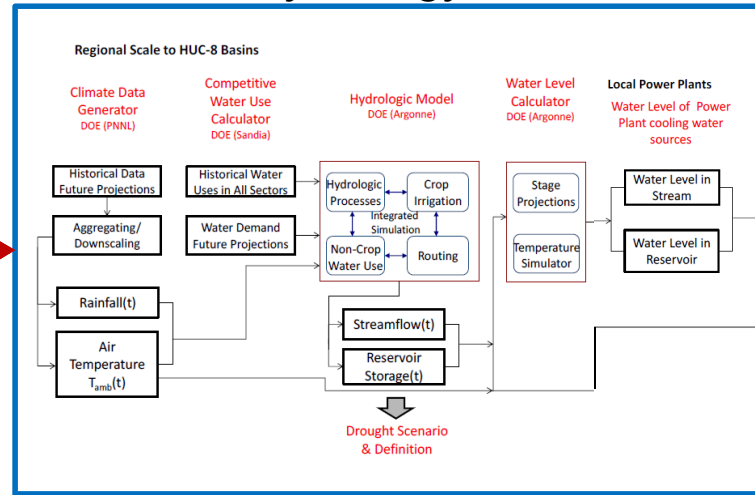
Regional Scale to HUC-8 Basins

Climate Data Generator
DOE (PNNL)

Competitive Water Use Calculator
DOE (Sandia)

Hydrologic Model
DOE (Argonne)

Water Level Calculator
DOE (Argonne)

Local Power Plants

Water Level of Power Plant cooling water sources

Historical Data
Future Projections

Historical Water Uses in All Sectors

Hydrologic Processes

Crop Irrigation

Integrated Simulation

Non-Crop Water Use

Routing

Stage Projections

Temperature Simulator

Water Level in Stream

Water Level in Reservoir

Aggregating/ Downscaling

Water Demand Future Projections

Rainfall(t)

Streamflow(t)

Air Temperature $T_{amb}$(t)

Reservoir Storage(t)

Drought Scenario & Definition